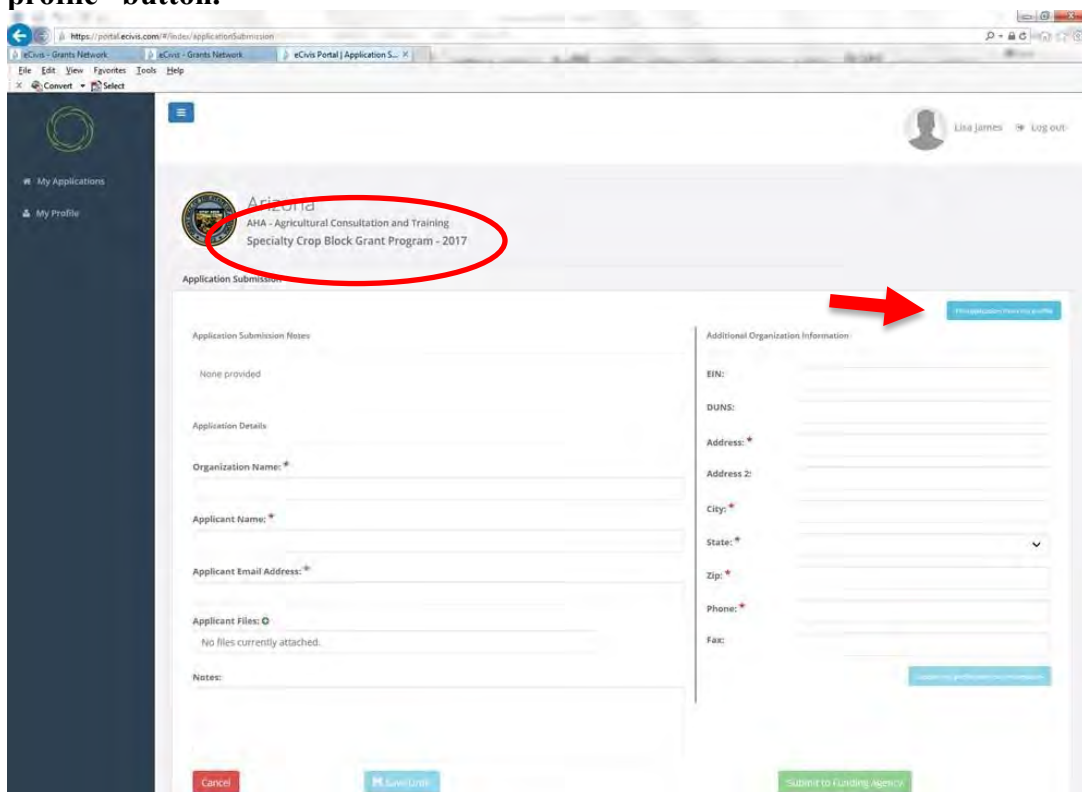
profile" button.

https://portal.ecivis.com/#/index/applicationSubmission

eCivis - Grants Network | eCivis - Grants Network | eCivis Portal | Application S... ×

File Edit View Favorites Tools Help

× Convert ▾ Select

Lisa James Log out

My Applications

My Profile

Arizona

AHA - Agricultural Consultation and Training

Specialty Crop Block Grant Program - 2017

Application Submission

Fill application from my profile

Application Submission Notes

None provided

Application Details

Organization Name: *

Applicant Name: *

Applicant Email Address: *

Applicant Files:

No files currently attached.

Notes:

Additional Organization Information

EIN:

DUNS:

Address: *

Address 2:

City: *

State: *

Zip: *

Phone: *

Fax:

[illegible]

Cancel

Save Draft

Submit to Funding Agency